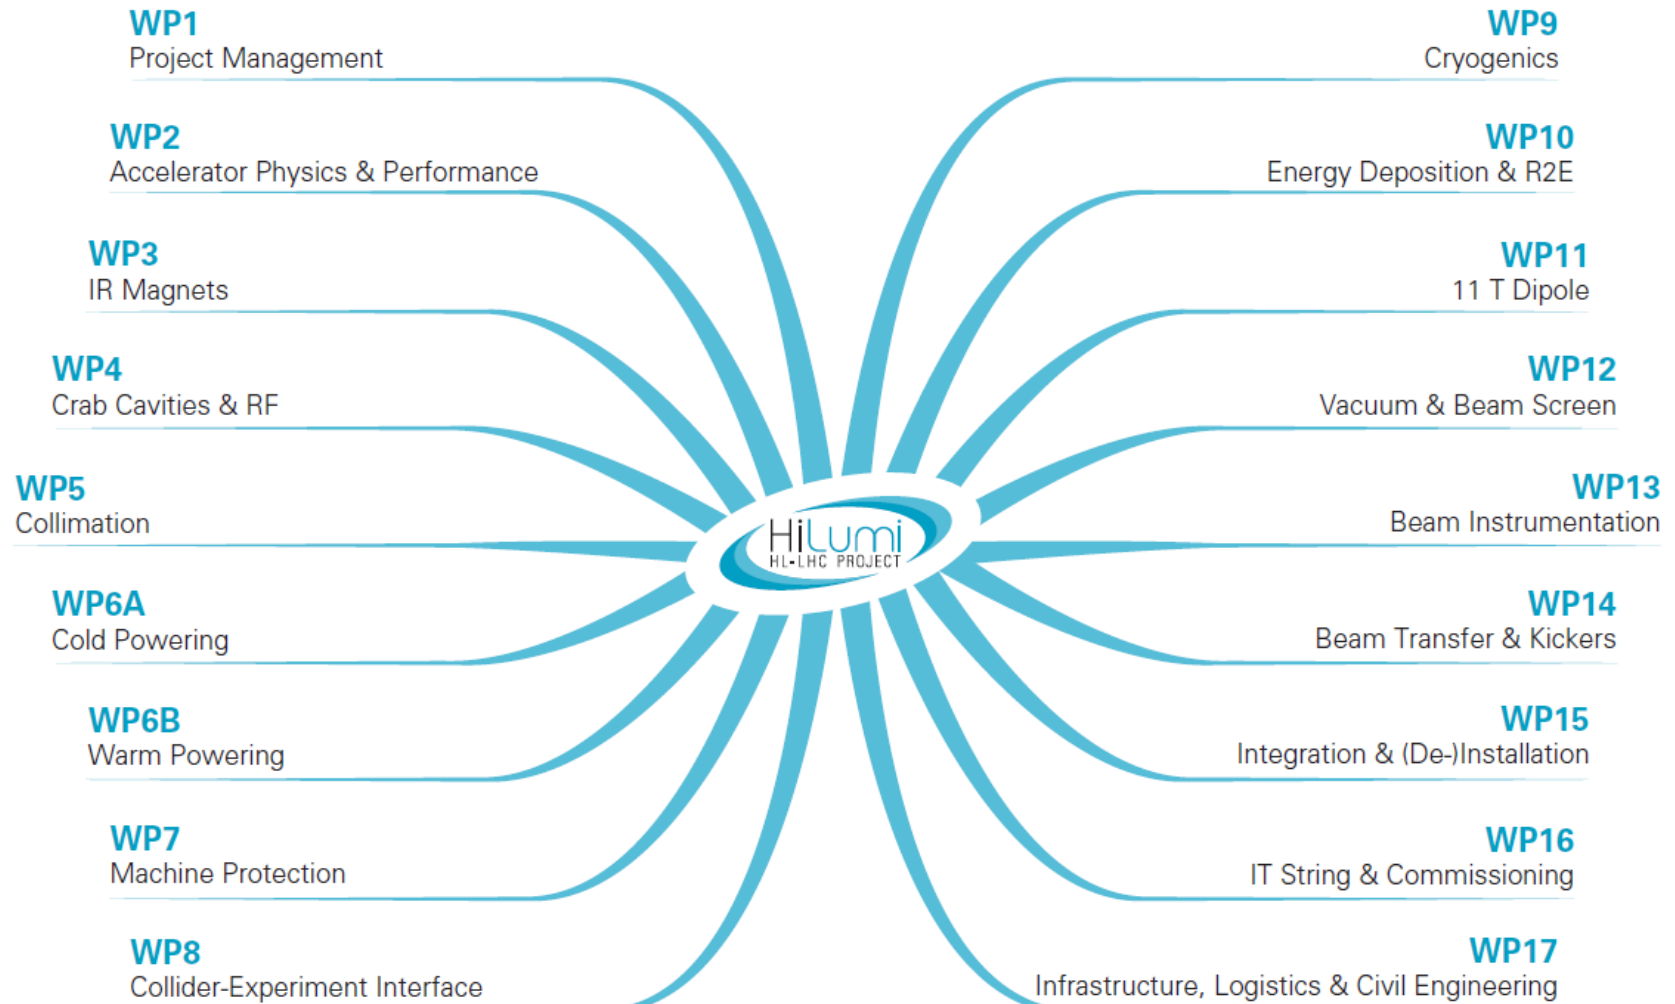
WP1
Project Management

WP2
Accelerator Physics & Performance

WP3
IR Magnets

WP4
Crab Cavities & RF

WP5
Collimation

WP6A
Cold Powering

WP6B
Warm Powering

WP7
Machine Protection

WP8
Collider-Experiment Interface

HiLumi
HL-LHC PROJECT

WP9
Cryogenics

WP10
Energy Deposition & R2E

WP11
11 T Dipole

WP12
Vacuum & Beam Screen

WP13
Beam Instrumentation

WP14
Beam Transfer & Kickers

WP15
Integration & (De-)Installation

WP16
IT String & Commissioning

WP17
Infrastructure, Logistics & Civil Engineering